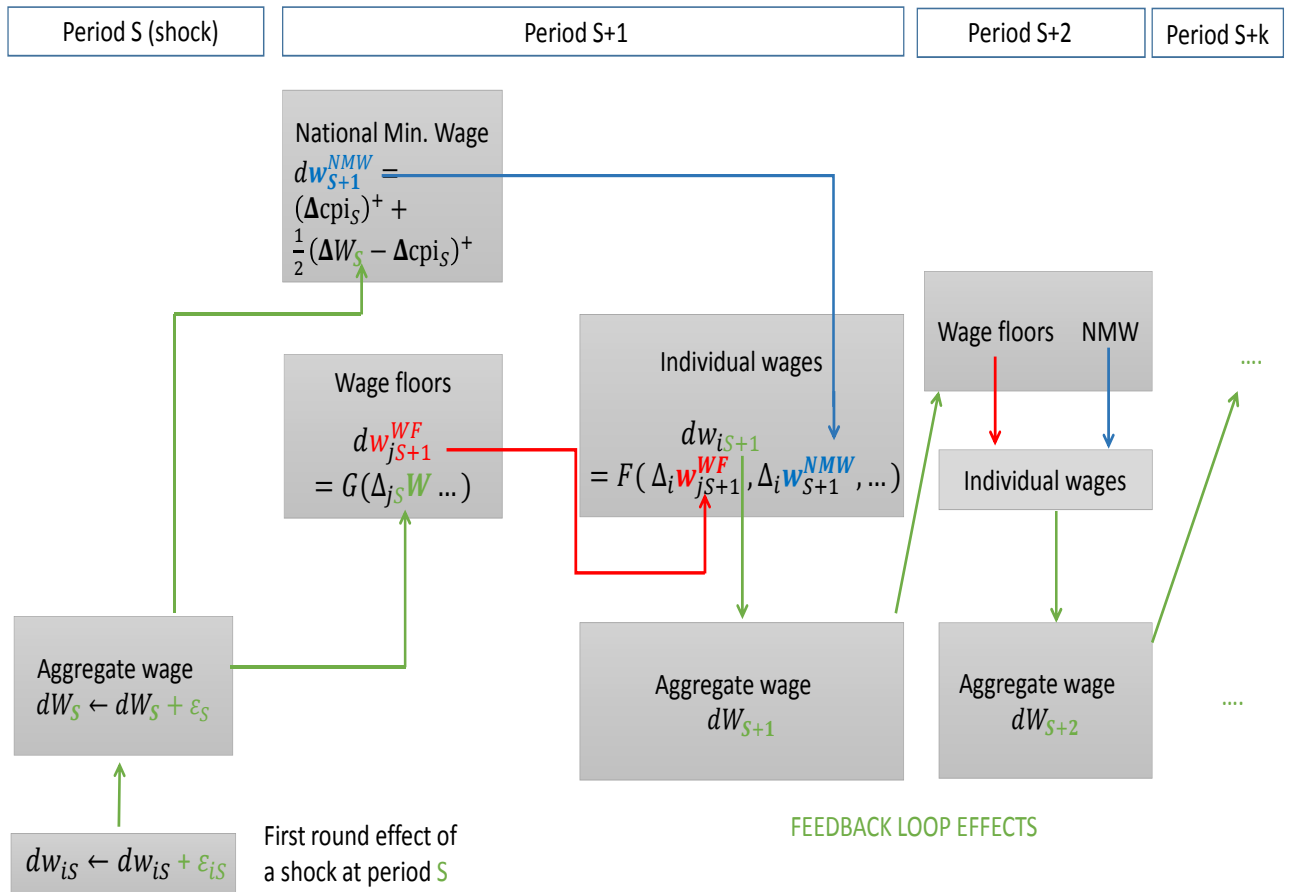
Period S (shock)

Period S+1

Period S+2

Period S+k

National Min. Wage
$dw_{S+1}^{NMW} = (\Delta \text{cpi}_S)^+ + \frac{1}{2}(\Delta W_S - \Delta \text{cpi}_S)^+$

Wage floors
$dw_{jS+1}^{WF} = G(\Delta_{jS} W \ldots)$

Individual wages
$dw_{iS+1} = F(\Delta_i w_{jS+1}^{WF}, \Delta_i w_{S+1}^{NMW}, \ldots)$

Wage floors NMW

Individual wages

....

Aggregate wage
$dW_S \leftarrow dW_S + \varepsilon_S$

Aggregate wage
$dW_{S+1}$

Aggregate wage
$dW_{S+2}$

....

$dw_{iS} \leftarrow dw_{iS} + \varepsilon_{iS}$

First round effect of a shock at period S

FEEDBACK LOOP EFFECTS